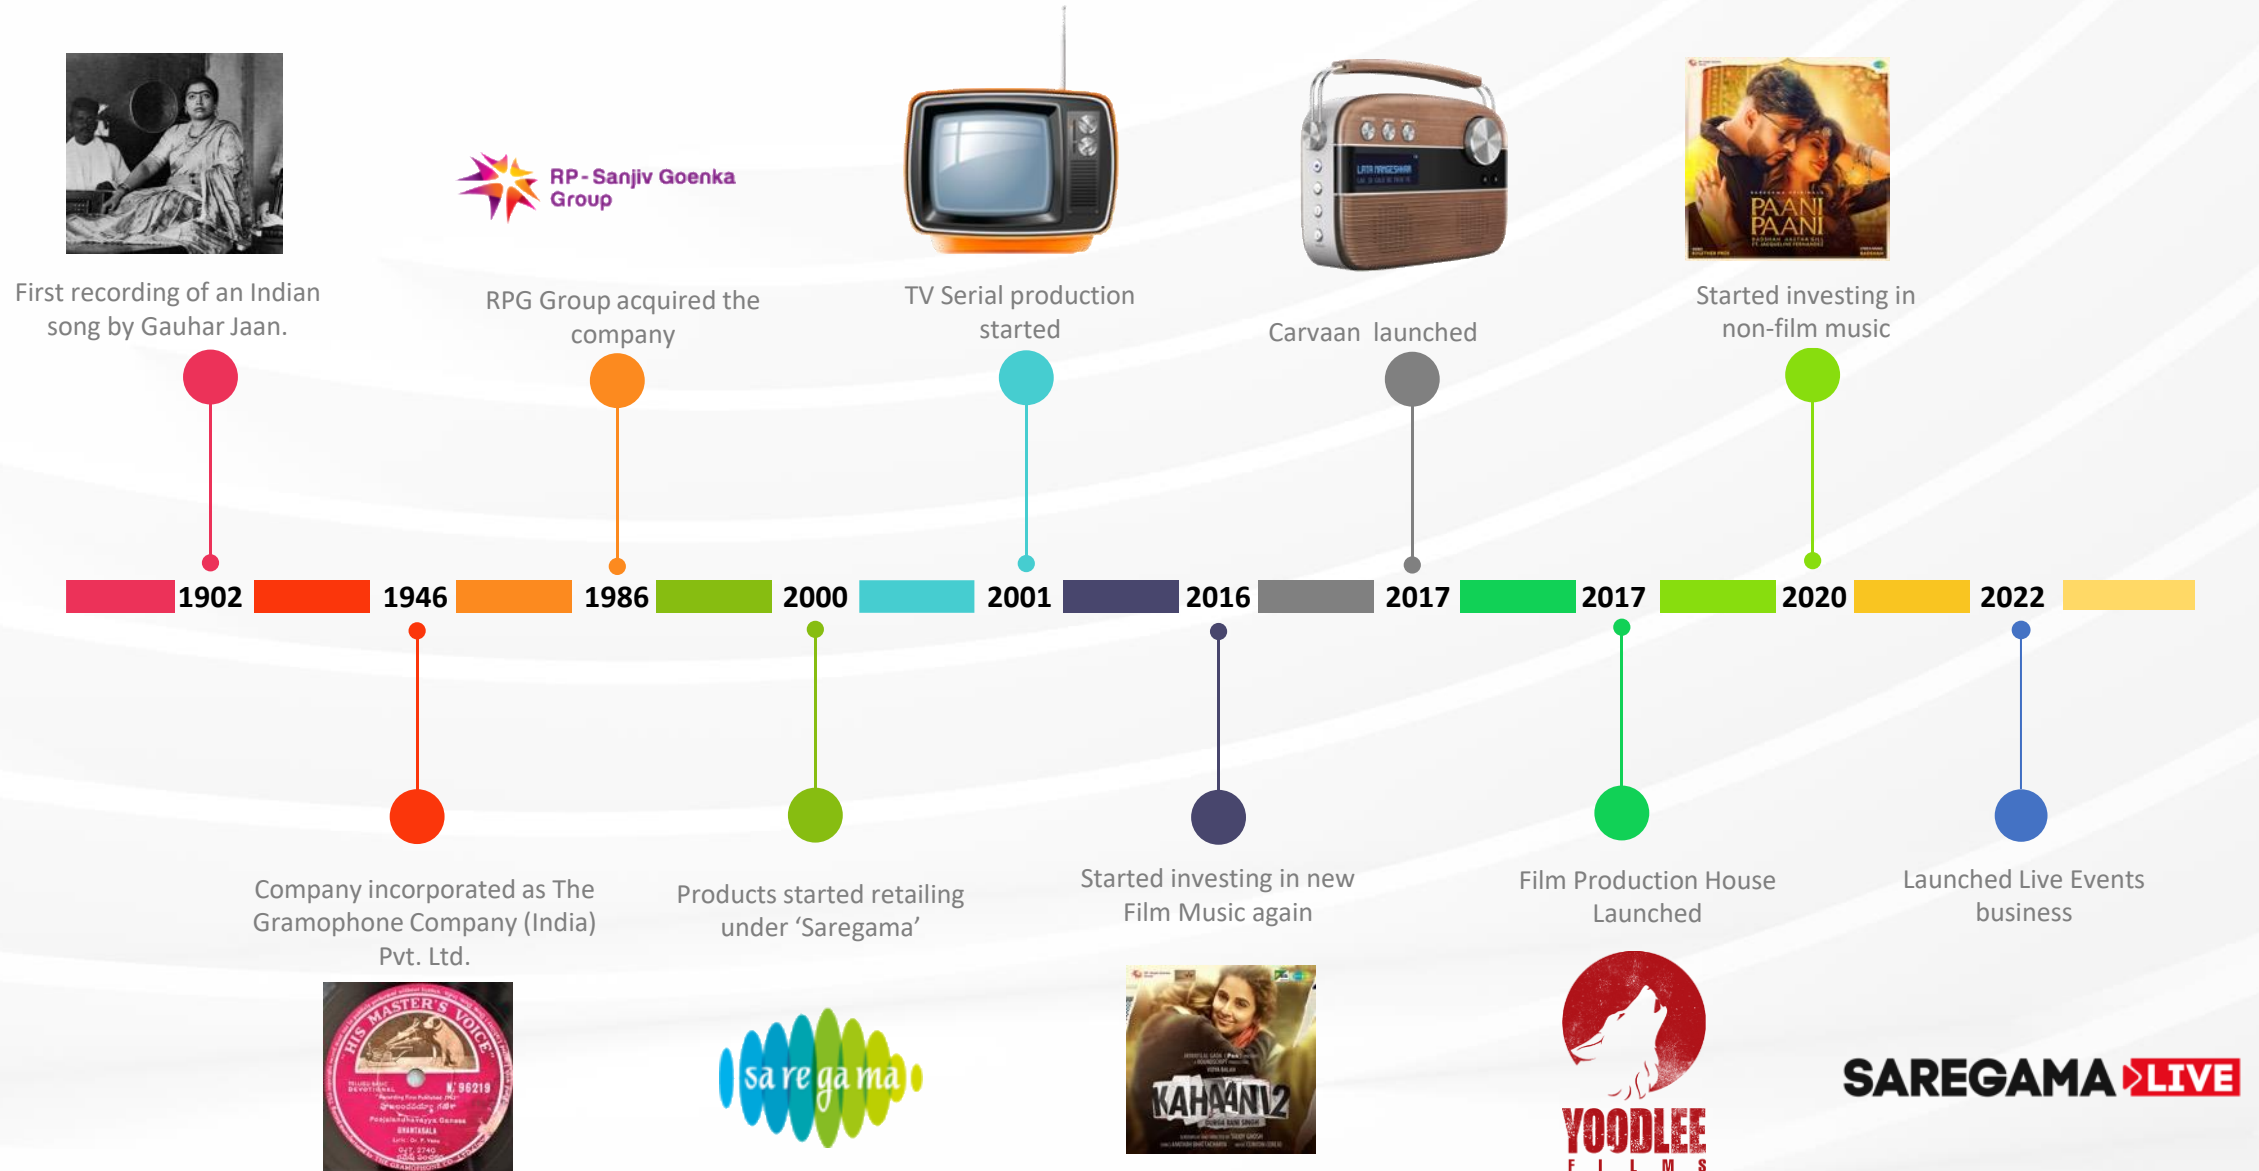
First recording of an Indian song by Gauhar Jaan.

RP-Sanjiv Goenka Group

RPG Group acquired the company

TV Serial production started

LATA MANGESHKAR

Carvaan launched

PAANI PAANI

Started investing in non-film music

1902 1946 1986 2000 2001 2016 2017 2017 2020 2022

Company incorporated as The Gramophone Company (India) Pvt. Ltd.

Products started retailing under ‘Saregama’

Started investing in new Film Music again

Film Production House Launched

Launched Live Events business

HIS MASTER'S VOICE

N. 96219

sa re ga ma

KAHAANI 2

YOODLEE FILMS

SAREGAMA LIVE